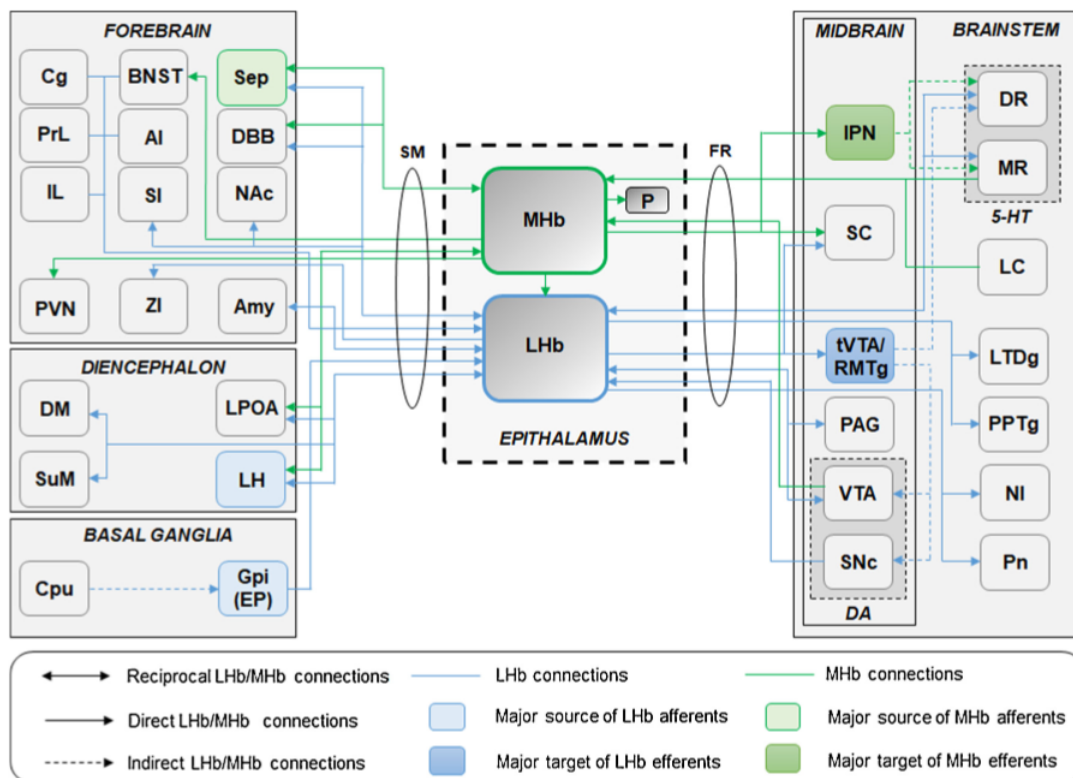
FOREBRAIN

Cg
BNST
Sep
PrL
AI
DBB
IL
SI
NAc
PVN
ZI
Amy

DIENCEPHALON

DM
LPOA
SuM
LH

BASAL GANGLIA

Cpu
Gpi (EP)

SM

MHb
P
LHb

EPITHALAMUS

FR

MIDBRAIN

BRAINSTEM

IPN
DR
MR
5-HT
SC
LC
tVTA/ RMTg
LTDg
PAG
PPTg
VTA
NI
SNc
Pn
DA

Reciprocal LHb/MHb connections
LHb connections
MHb connections
Direct LHb/MHb connections
Major source of LHb afferents
Major source of MHb afferents
Indirect LHb/MHb connections
Major target of LHb efferents
Major target of MHb efferents